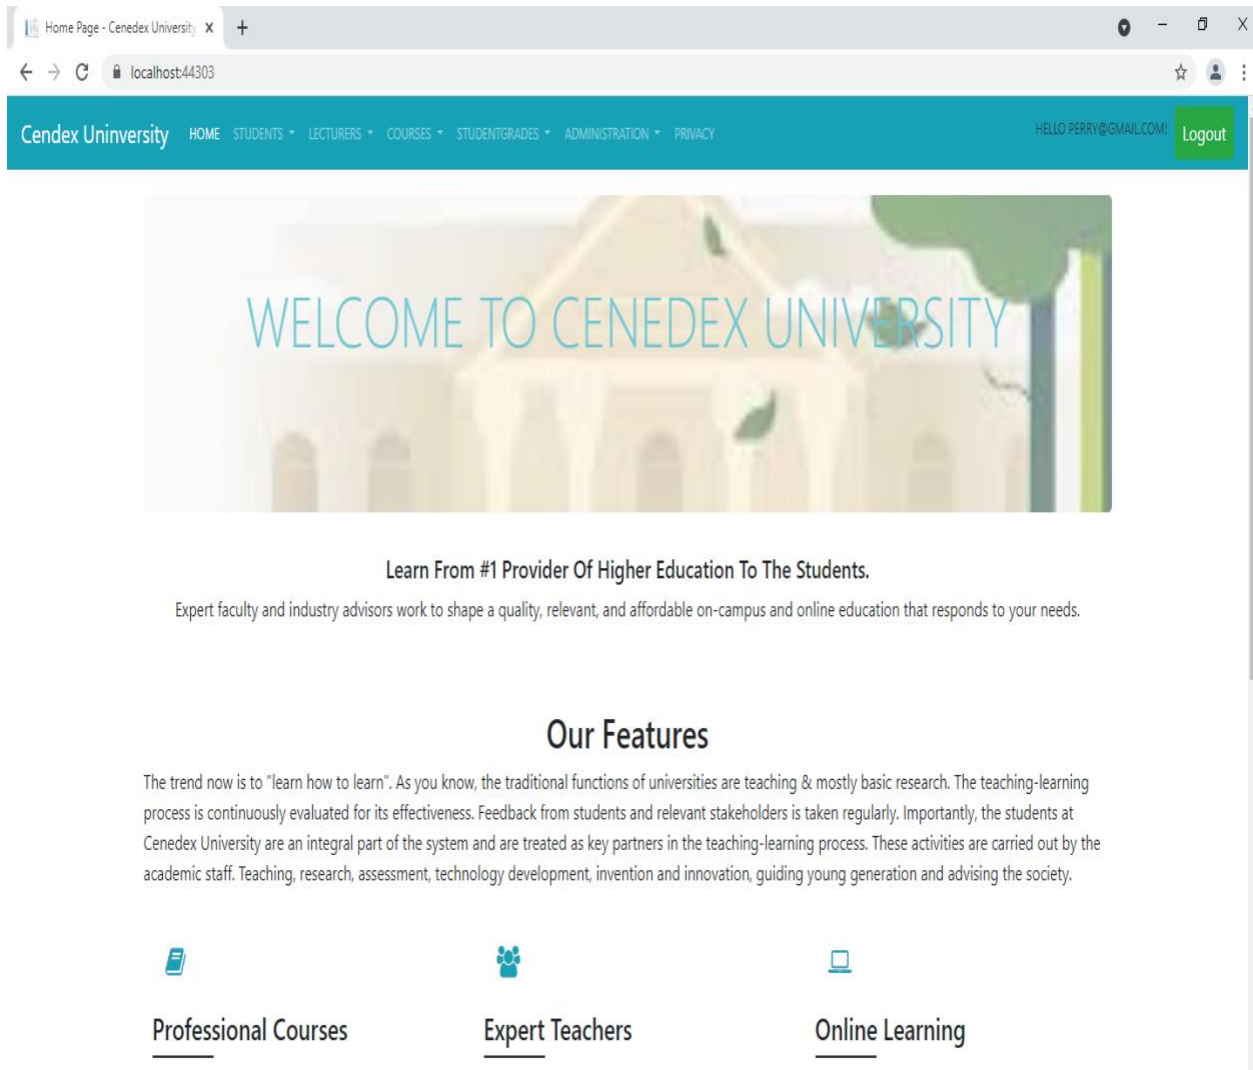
Home Page - Cenedex University ×  +

localhost:44303

Cendex Uninversity HOME STUDENTS LECTURERS COURSES STUDENTGRADES ADMINISTRATION PRIVACY HELLO PERRY@GMAIL.COM! Logout

WELCOME TO CENEDEX UNIVERSITY

Learn From #1 Provider Of Higher Education To The Students.

Expert faculty and industry advisors work to shape a quality, relevant, and affordable on-campus and online education that responds to your needs.

Our Features

The trend now is to "learn how to learn". As you know, the traditional functions of universities are teaching & mostly basic research. The teaching-learning process is continuously evaluated for its effectiveness. Feedback from students and relevant stakeholders is taken regularly. Importantly, the students at Cenedex University are an integral part of the system and are treated as key partners in the teaching-learning process. These activities are carried out by the academic staff. Teaching, research, assessment, technology development, invention and innovation, guiding young generation and advising the society.

Professional Courses

Expert Teachers

Online Learning